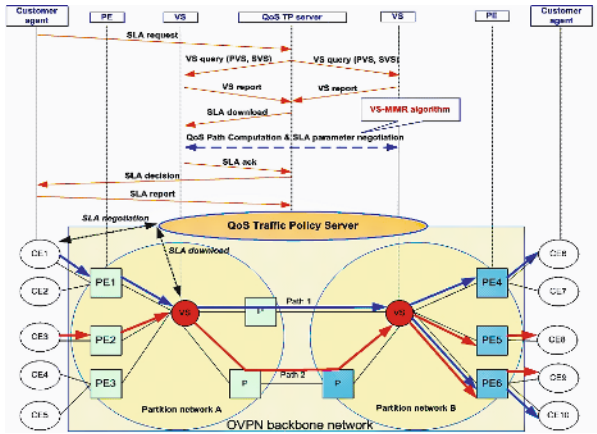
Customer agent
PE
VS
QoS TP server
VS
PE
Customer agent
SLA request
VS query (PVS, SVS)
VS query (PVS, SVS)
VS report
VS report
SLA download
VS-MIMR algorithm
QoS Path Computation & SLA parameter negotiation
SLA ack
SLA decision
SLA report
SLA negotiation
QoS Traffic Policy Server
SLA download
CE1
CE2
CE3
CE4
CE5
PE1
PE2
PE3
VS
P
Path 1
P
Path 2
P
VS
PE4
PE5
PE6
CE8
CE7
CE8
CE9
CE10
Partition network A
Partition network B
OVPN backbone network